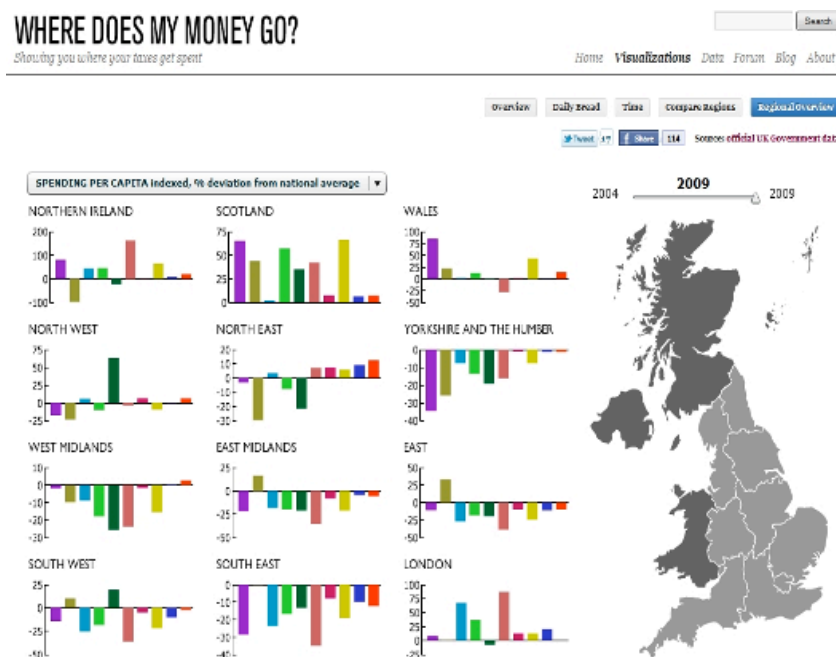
WHERE DOES MY MONEY GO?

Showing you where your taxes get spent

Search

Home Visualizations Data Forum Blog About

Overview Daily Bread Time Compare Regions Regional Overview

Tweet 17 Share 114 Source: official UK Government da

SPENDING PER CAPITA indexed, % deviation from national average

2004 2009 2009

NORTHERN IRELAND
200 100 0 -100

SCOTLAND
75 50 25 0

WALES
100 75 50 25 0 -25 -50

NORTH WEST
75 50 25 0 -25

NORTH EAST
20 10 0 -10 -20 -30

YORKSHIRE AND THE HUMBER
0 -10 -20 -30 -40

WEST MIDLANDS
10 0 -10 -20 -30

EAST MIDLANDS
20 10 0 -10 -20 -30 -40

EAST
50 25 0 -25 -50

SOUTH WEST
25 0 -25 -50

SOUTH EAST
0 -10 -20 -30 -40

LONDON
100 75 50 25 0 -25